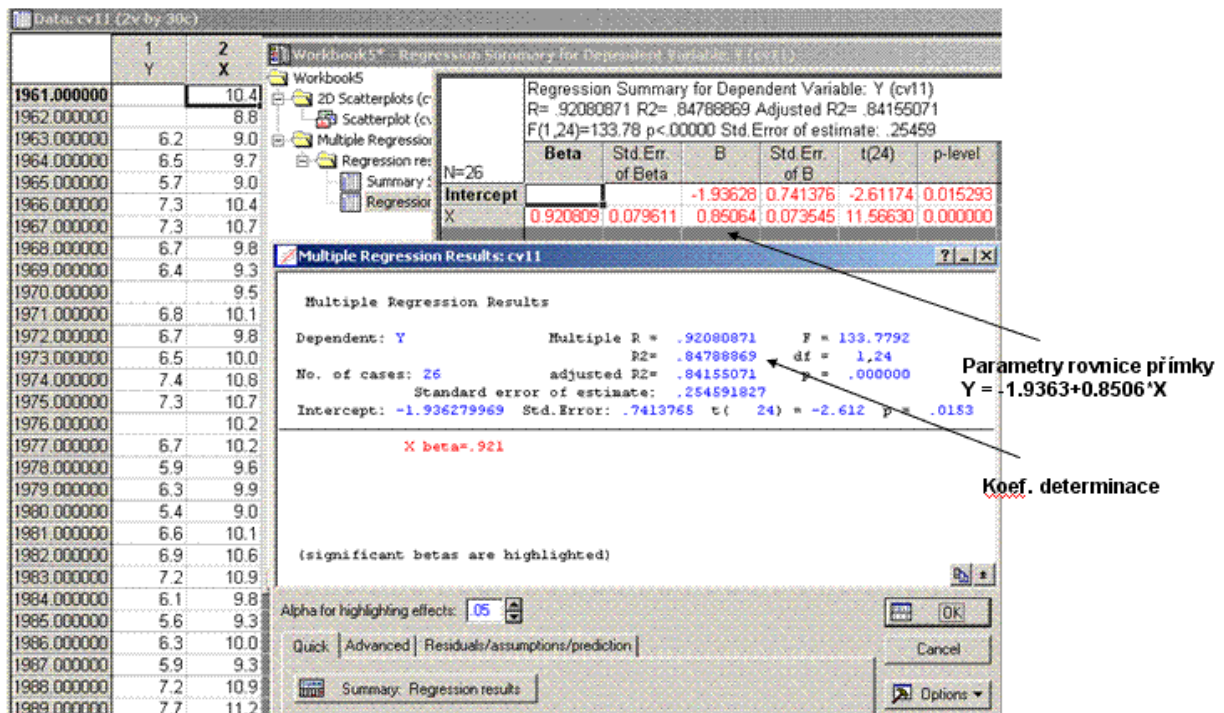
Data: cv11 (2v by 30c)

| | 1 Y | 2 X |
|---|---|---|
| 1961.000000 | | 10.4 |
| 1962.000000 | | 8.8 |
| 1963.000000 | 6.2 | 9.0 |
| 1964.000000 | 6.5 | 9.7 |
| 1965.000000 | 5.7 | 9.0 |
| 1966.000000 | 7.3 | 10.4 |
| 1967.000000 | 7.3 | 10.7 |
| 1968.000000 | 6.7 | 9.8 |
| 1969.000000 | 6.4 | 9.3 |
| 1970.000000 | | 9.5 |
| 1971.000000 | 6.8 | 10.1 |
| 1972.000000 | 6.7 | 9.8 |
| 1973.000000 | 6.5 | 10.0 |
| 1974.000000 | 7.4 | 10.6 |
| 1975.000000 | 7.3 | 10.7 |
| 1976.000000 | | 10.2 |
| 1977.000000 | 6.7 | 10.2 |
| 1978.000000 | 5.9 | 9.6 |
| 1979.000000 | 6.3 | 9.9 |
| 1980.000000 | 5.4 | 9.0 |
| 1981.000000 | 6.6 | 10.1 |
| 1982.000000 | 6.9 | 10.6 |
| 1983.000000 | 7.2 | 10.9 |
| 1984.000000 | 6.1 | 9.8 |
| 1985.000000 | 5.6 | 9.3 |
| 1986.000000 | 6.3 | 10.0 |
| 1987.000000 | 5.9 | 9.3 |
| 1988.000000 | 7.2 | 10.9 |
| 1989.000000 | 7.7 | 11.2 |

Workbook5* - Regression Summary for Dependent Variable: Y (cv11)

Workbook5
2D Scatterplots (cv
Scatterplot (cv
Multiple Regression
Regression res
Summary
Regression

Regression Summary for Dependent Variable: Y (cv11)
R= .92080871 R2= .84788869 Adjusted R2= .84155071
F(1,24)=133.78 p<.00000 Std.Error of estimate: .25459

| N=26 | Beta | Std.Err. of Beta | B | Std.Err. of B | t(24) | p-level |
|---|---|---|---|---|---|---|
| Intercept | | | -1.93628 | 0.741376 | -2.61174 | 0.015293 |
| X | 0.920809 | 0.079611 | 0.85064 | 0.073545 | 11.56630 | 0.000000 |

Multiple Regression Results: cv11

Multiple Regression Results

Dependent: Y Multiple R = .92080871 F = 133.7792
R2= .84788869 df = 1,24
No. of cases: 26 adjusted R2= .84155071 p = .000000
Standard error of estimate: .254591827
Intercept: -1.936279969 Std.Error: .7413765 t( 24) = -2.612 p = .0153

X beta=.921

(significant betas are highlighted)

Alpha for highlighting effects: .05

Quick | Advanced | Residuals/assumptions/prediction

Summary: Regression results

OK
Cancel
Options

Parametry rovnice přímky
Y = -1.9363+0.8506*X

Koef. determinace